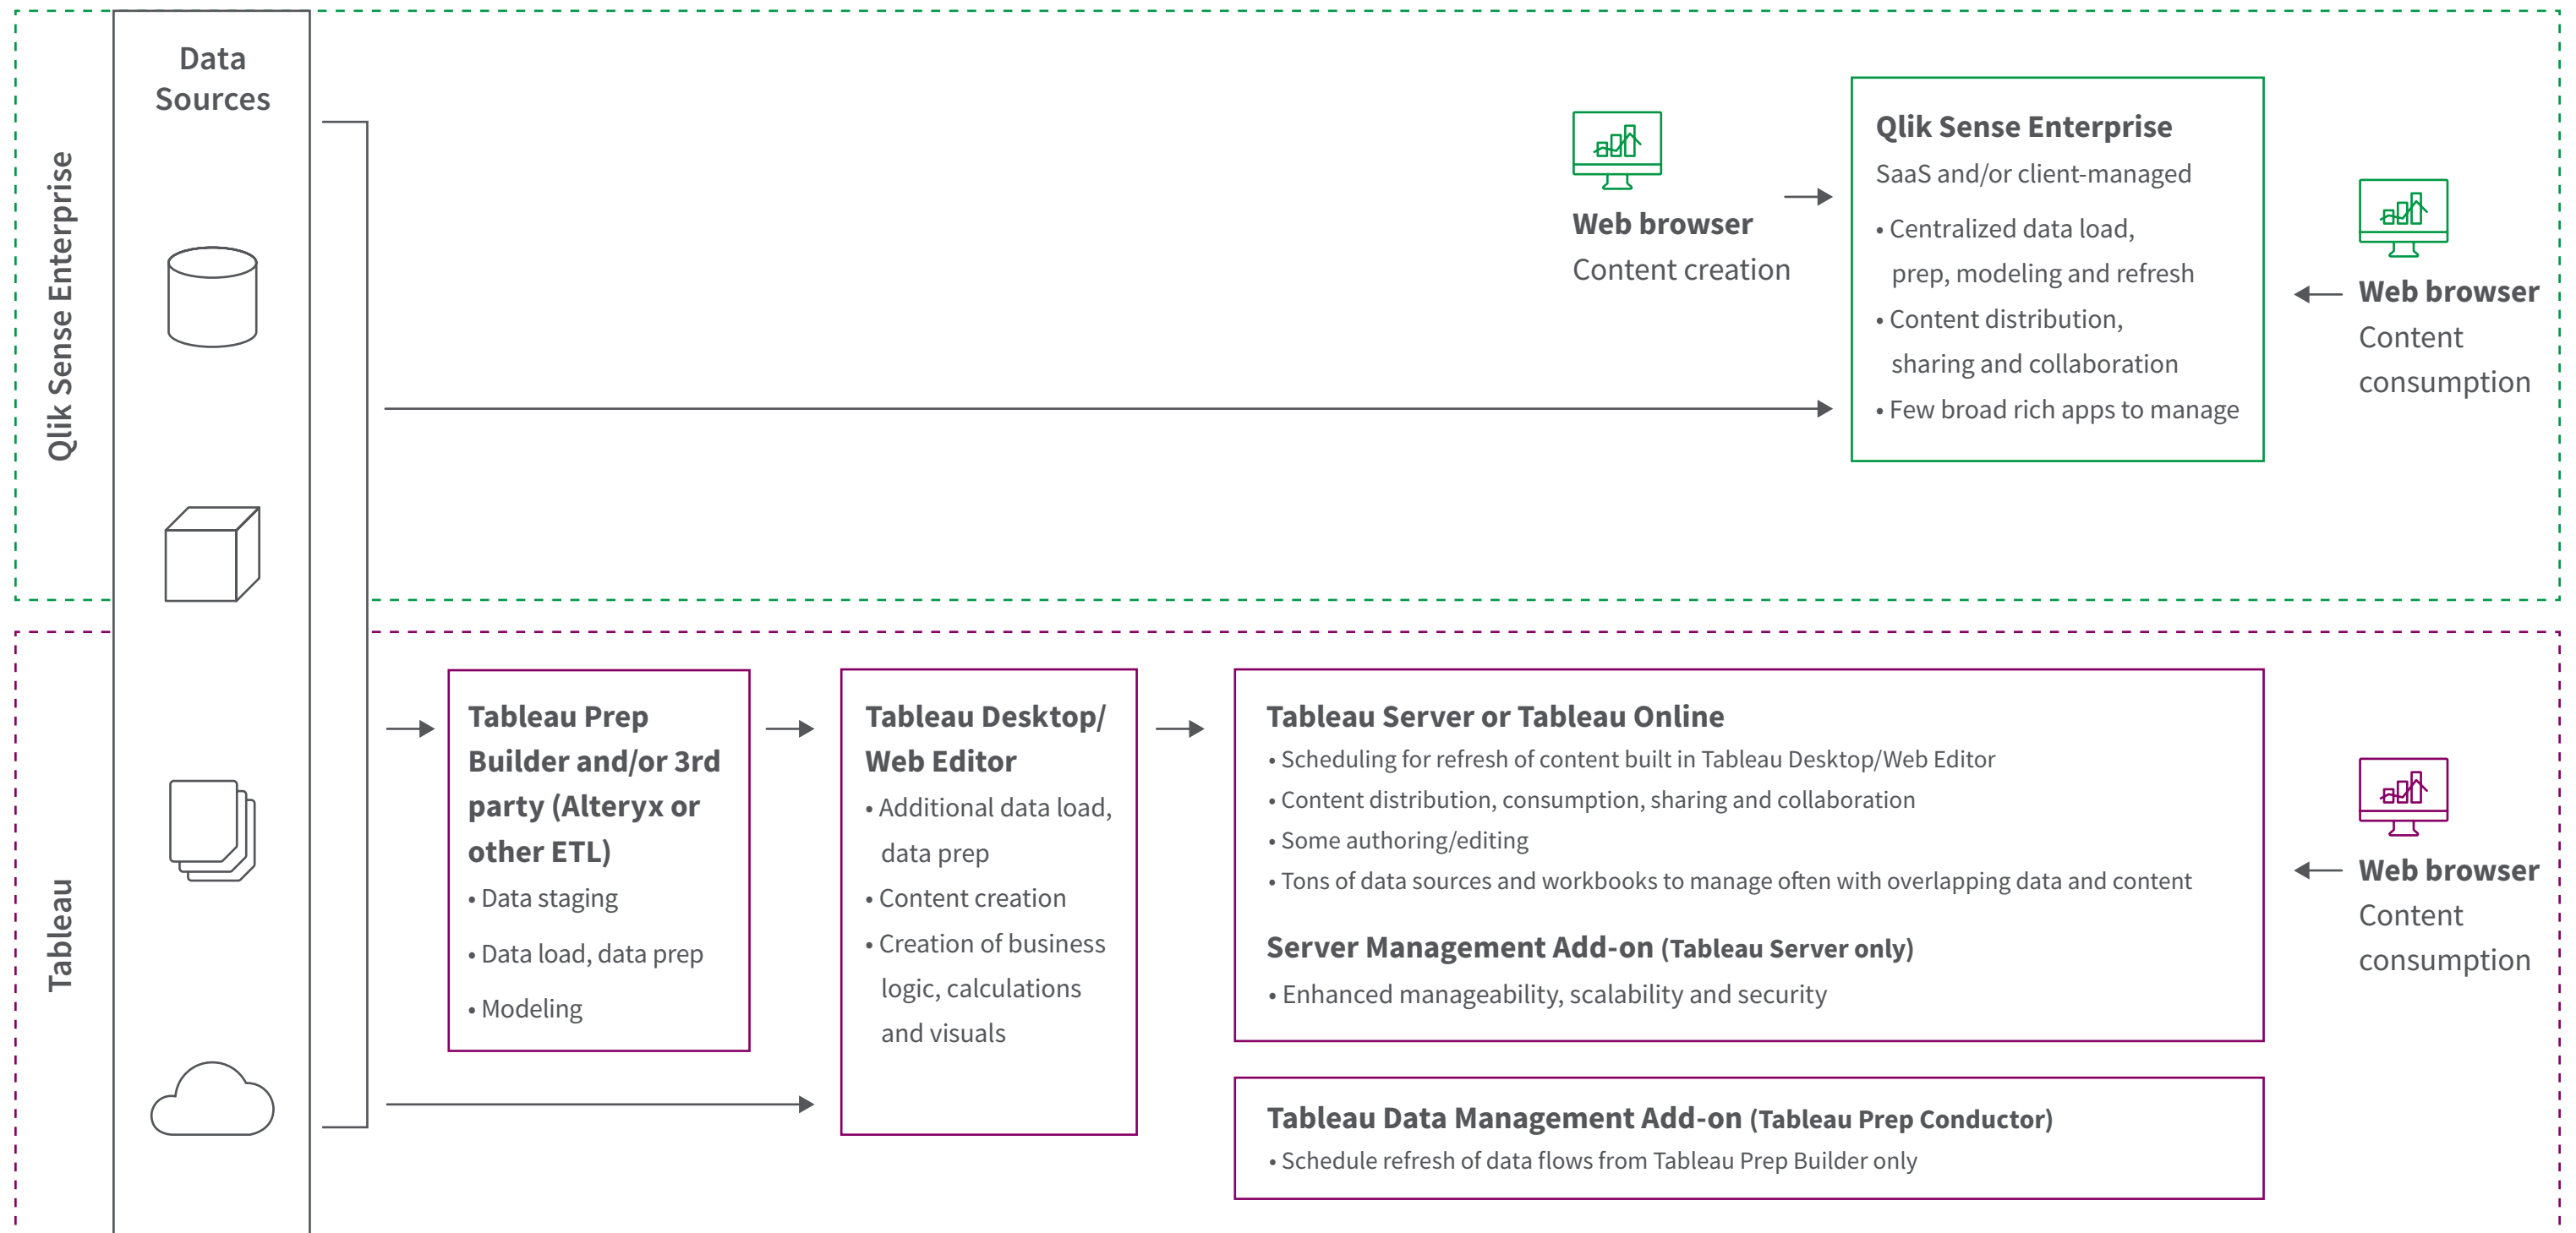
Qlik Sense Enterprise

Data Sources

Web browser
Content creation

Qlik Sense Enterprise
SaaS and/or client-managed
• Centralized data load, prep, modeling and refresh
• Content distribution, sharing and collaboration
• Few broad rich apps to manage

Web browser
Content consumption

Tableau

Tableau Prep Builder and/or 3rd party (Alteryx or other ETL)
• Data staging
• Data load, data prep
• Modeling

Tableau Desktop/ Web Editor
• Additional data load, data prep
• Content creation
• Creation of business logic, calculations and visuals

Tableau Server or Tableau Online
• Scheduling for refresh of content built in Tableau Desktop/Web Editor
• Content distribution, consumption, sharing and collaboration
• Some authoring/editing
• Tons of data sources and workbooks to manage often with overlapping data and content

Server Management Add-on (Tableau Server only)
• Enhanced manageability, scalability and security

Tableau Data Management Add-on (Tableau Prep Conductor)
• Schedule refresh of data flows from Tableau Prep Builder only

Web browser
Content consumption